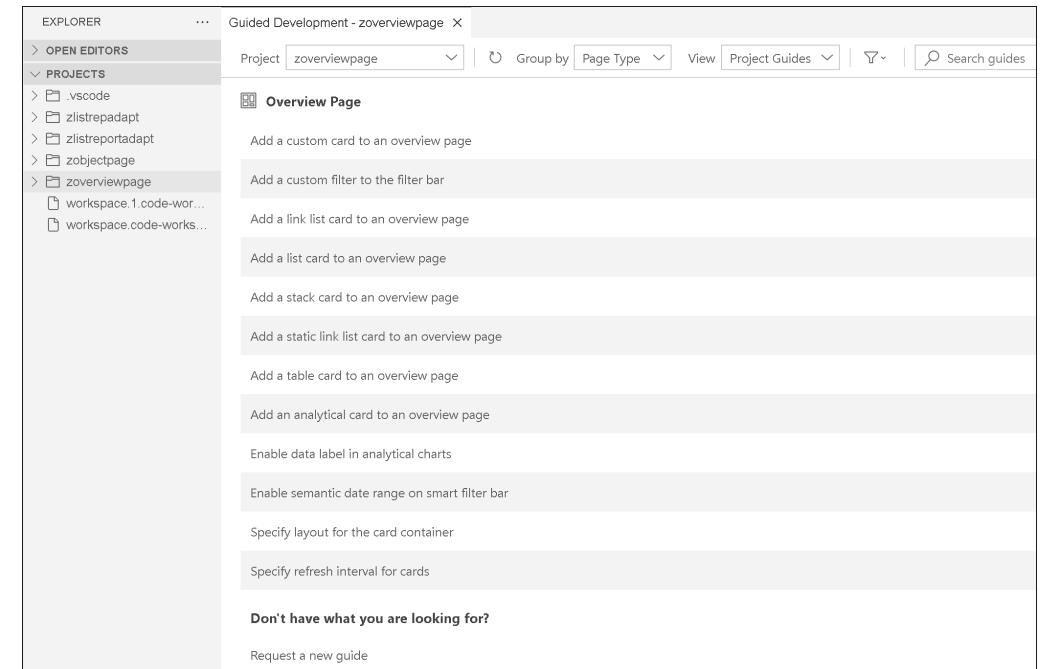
EXPLORER ...

> OPEN EDITORS

∨ PROJECTS

> .vscode

> zlistrepadapt

> zlistreportadapt

> zobjectpage

> zoverviewpage

workspace.1.code-wor...

workspace.code-works...

Guided Development - zoverviewpage ×

Project zoverviewpage

Group by Page Type

View Project Guides

Search guides

Overview Page

Add a custom card to an overview page

Add a custom filter to the filter bar

Add a link list card to an overview page

Add a list card to an overview page

Add a stack card to an overview page

Add a static link list card to an overview page

Add a table card to an overview page

Add an analytical card to an overview page

Enable data label in analytical charts

Enable semantic date range on smart filter bar

Specify layout for the card container

Specify refresh interval for cards

Don't have what you are looking for?

Request a new guide